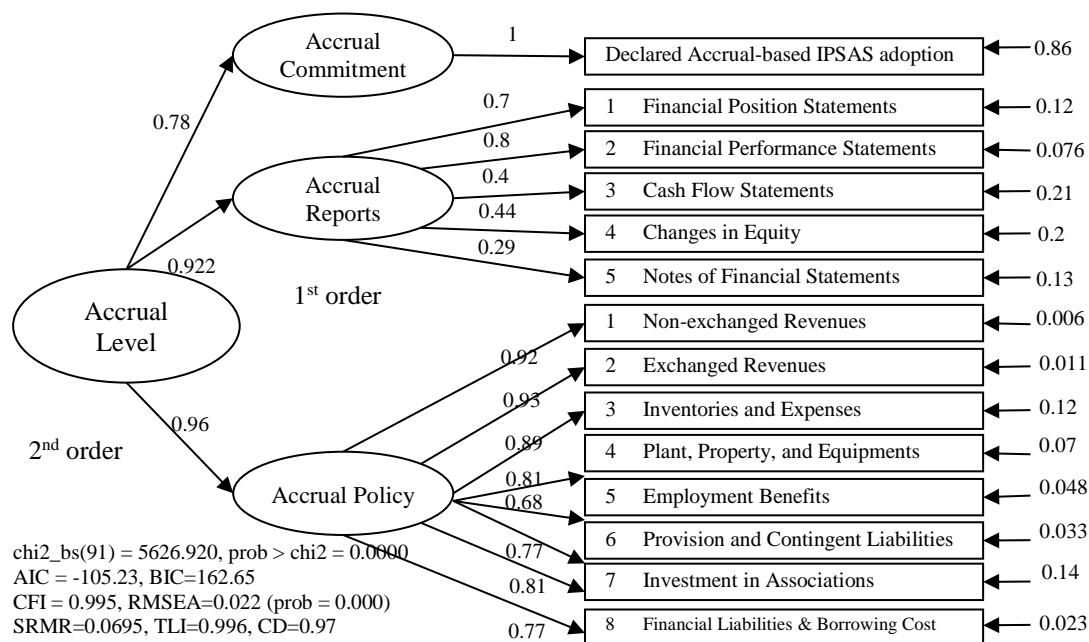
Accrual Commitment

1

Declared Accrual-based IPSAS adoption

0.86

0.78

0.7

1 Financial Position Statements

0.12

0.8

2 Financial Performance Statements

0.076

Accrual Reports

0.4

3 Cash Flow Statements

0.21

0.44

4 Changes in Equity

0.2

0.29

0.922

5 Notes of Financial Statements

0.13

Accrual Level

1$^{st}$ order

1 Non-exchanged Revenues

0.006

0.92

2 Exchanged Revenues

0.011

0.96

0.93

3 Inventories and Expenses

0.12

0.89

2$^{nd}$ order

4 Plant, Property, and Equipments

0.07

0.81

Accrual Policy

5 Employment Benefits

0.048

0.68

6 Provision and Contingent Liabilities

0.033

chi2_bs(91) = 5626.920, prob > chi2 = 0.0000

0.77

AIC = -105.23, BIC=162.65

7 Investment in Associations

0.14

0.81

CFI = 0.995, RMSEA=0.022 (prob = 0.000)

SRMR=0.0695, TLI=0.996, CD=0.97

0.77

8 Financial Liabilities & Borrowing Cost

0.023